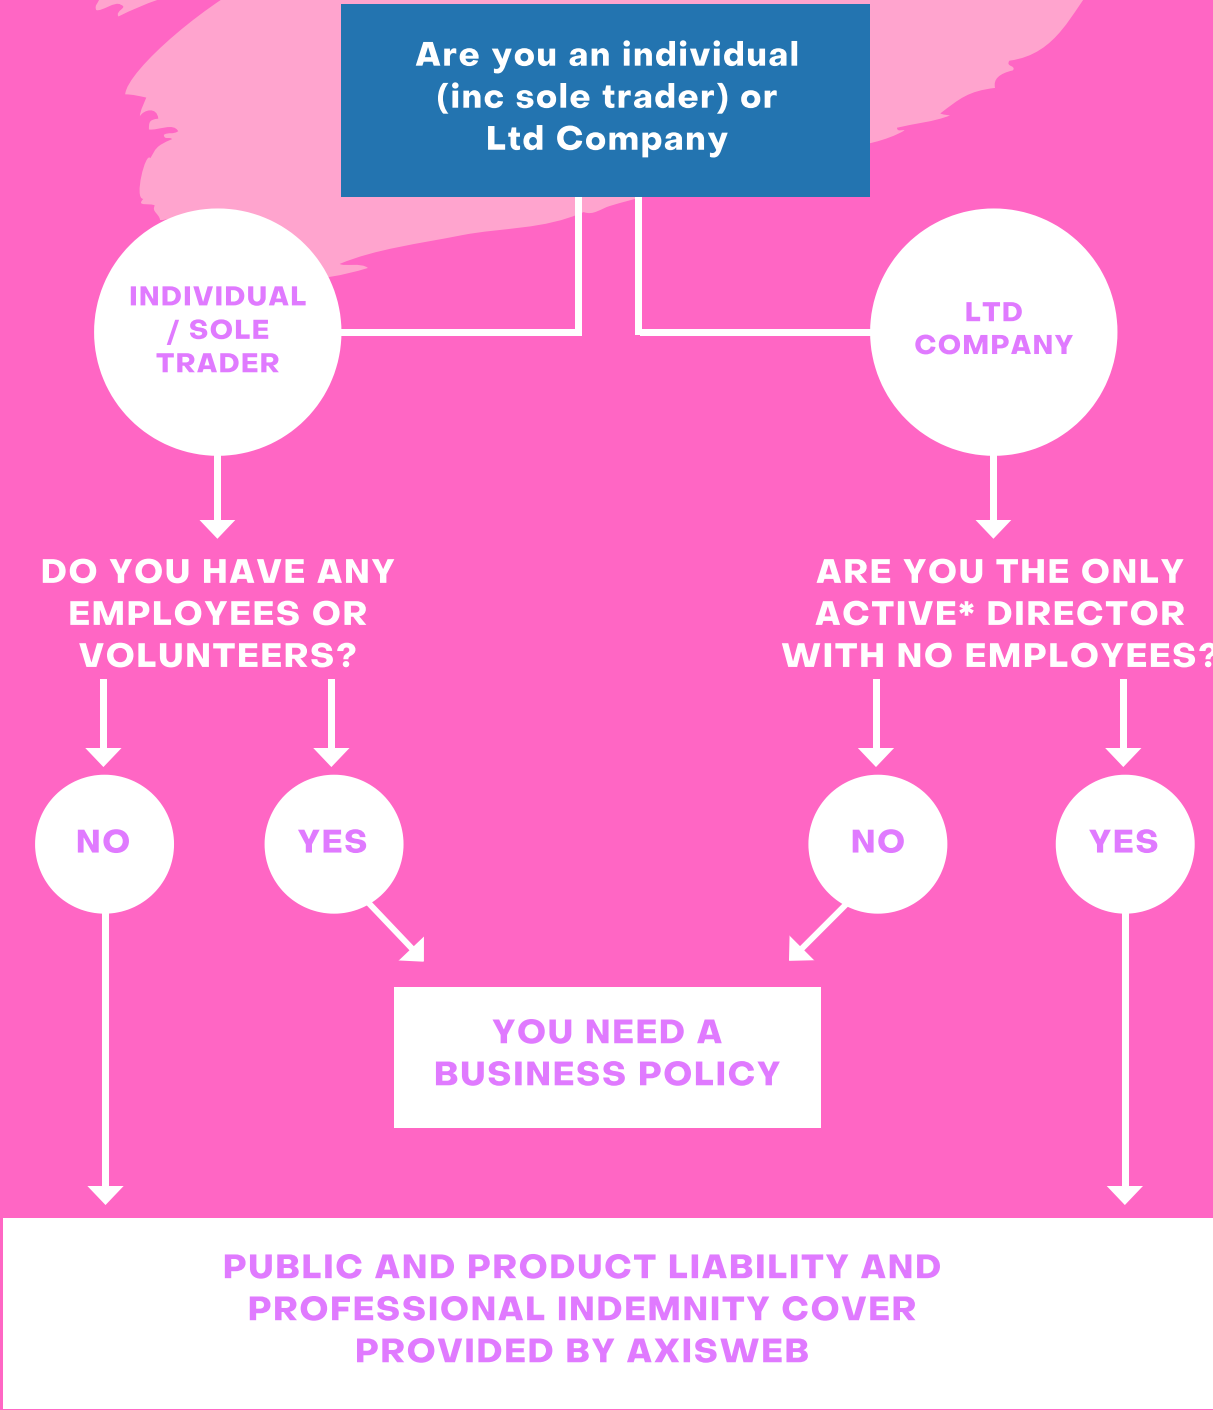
Are you an individual (inc sole trader) or Ltd Company

INDIVIDUAL / SOLE TRADER

LTD COMPANY

DO YOU HAVE ANY EMPLOYEES OR VOLUNTEERS?

ARE YOU THE ONLY ACTIVE* DIRECTOR WITH NO EMPLOYEES?

NO

YES

NO

YES

YOU NEED A BUSINESS POLICY

PUBLIC AND PRODUCT LIABILITY AND PROFESSIONAL INDEMNITY COVER PROVIDED BY AXISWEB